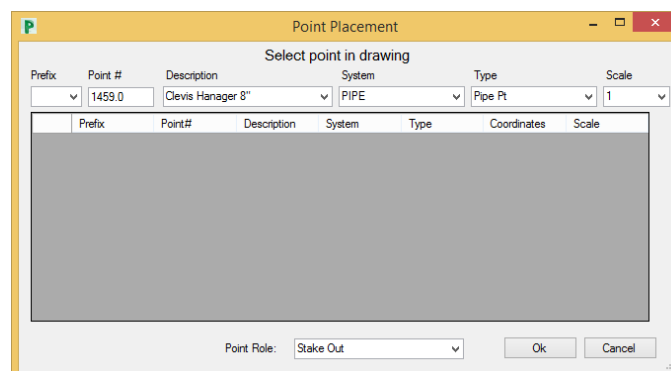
P Point Placement

Select point in drawing

Prefix Point # Description System Type Scale

1459.0 Clevis Hanager 8" PIPE Pipe Pt 1

| | Prefix | Point# | Description | System | Type | Coordinates | Scale |
|---|---|---|---|---|---|---|---|

Point Role: Stake Out

Ok Cancel